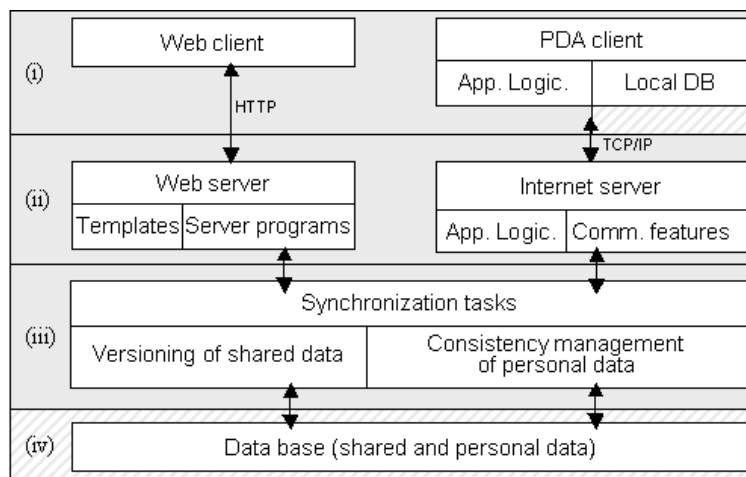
(i)

Web client

HTTP

PDA client

App. Logic.

Local DB

TCP/IP

(ii)

Web server

Templates

Server programs

Internet server

App. Logic.

Comm. features

(iii)

Synchronization tasks

Versioning of shared data

Consistency management of personal data

(iv)

Data base (shared and personal data)